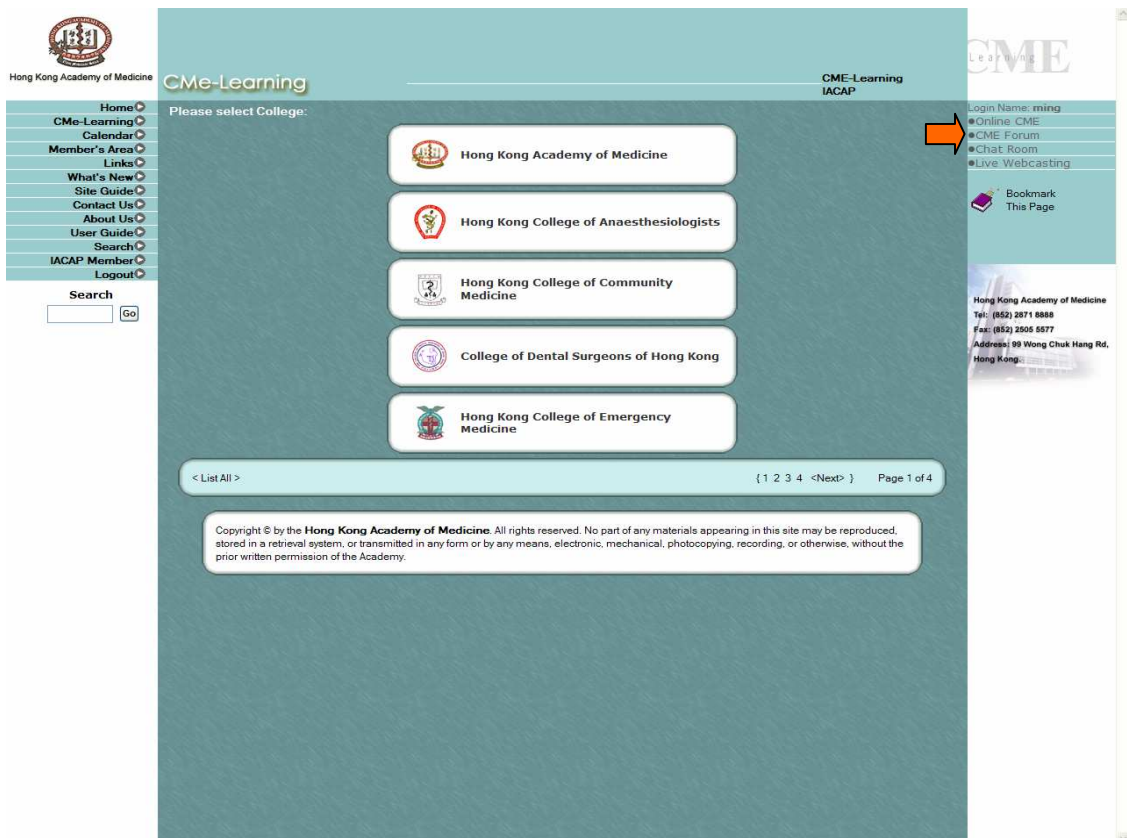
Hong Kong Academy of Medicine

CMe-Learning

CME-Learning
IACAP

CME
Learning

Home
CMe-Learning
Calendar
Member's Area
Links
What's New
Site Guide
Contact Us
About Us
User Guide
Search
IACAP Member
Logout

Search
Go

Please select College:

Hong Kong Academy of Medicine

Hong Kong College of Anaesthesiologists

Hong Kong College of Community Medicine

College of Dental Surgeons of Hong Kong

Hong Kong College of Emergency Medicine

< List All >

{ 1 2 3 4 <Next> } Page 1 of 4

Copyright © by the **Hong Kong Academy of Medicine**. All rights reserved. No part of any materials appearing in this site may be reproduced, stored in a retrieval system, or transmitted in any form or by any means, electronic, mechanical, photocopying, recording, or otherwise, without the prior written permission of the Academy.

Login Name: ming
Online CME
CME Forum
Chat Room
Live Webcasting

Bookmark This Page

Hong Kong Academy of Medicine
Tel: (852) 2871 8888
Fax: (852) 2505 5577
Address: 99 Wong Chuk Hang Rd, Hong Kong.